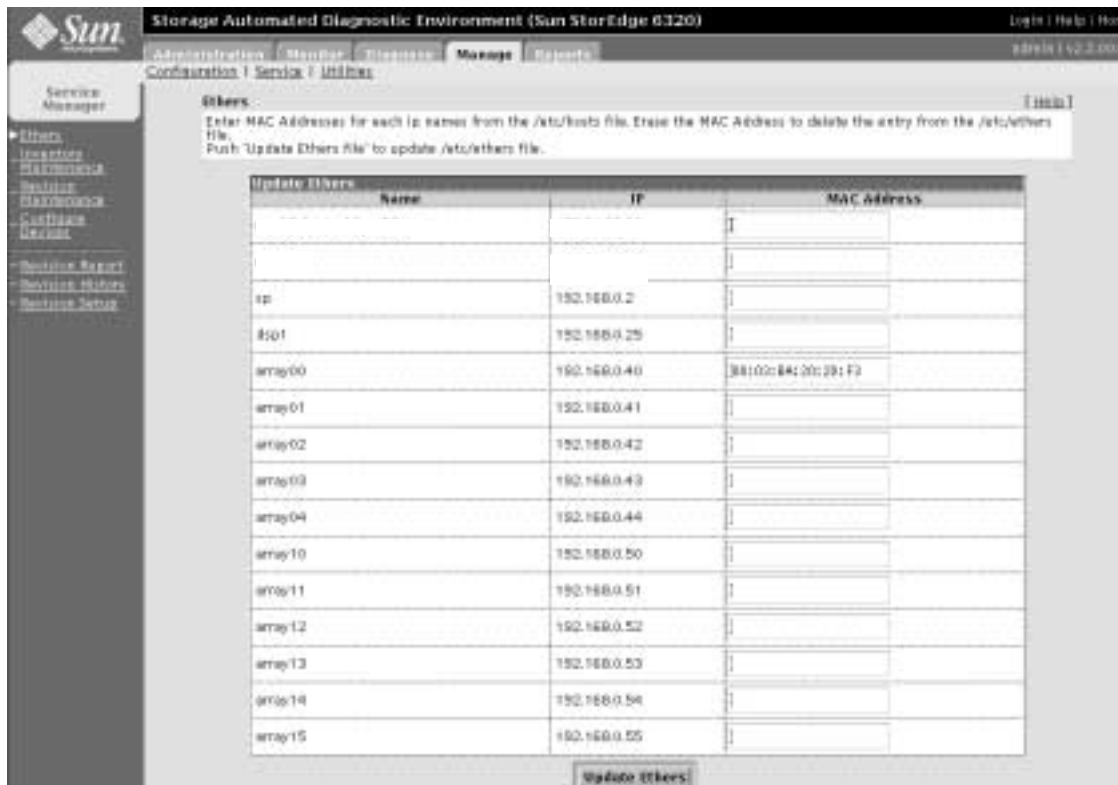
Sun

Storage Automated Diagnostic Environment (Sun StorEdge 6320)

Login | Help | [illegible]

Administration Monitor Diagnose Manage Reports

admin | v2.2.00

Configuration | Service | Utilities

Service Manager

Ethers
Inventory Maintenance
Revision Maintenance
Configure Devices

Revision Report
Revision History
Revision Setup

Ethers

[ Help ]

Enter MAC Addresses for each ip names from the /etc/hosts file. Erase the MAC Address to delete the entry from the /etc/ethers file.
Push "Update Ethers file" to update /etc/ethers file.

Update Ethers

| Name | IP | MAC Address |
|---|---|---|
| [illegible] | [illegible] | |
| | | |
| sp | 192.168.0.2 | |
| dsp1 | 192.168.0.25 | |
| array00 | 192.168.0.40 | 8:0:20:84:20:20:F3 |
| array01 | 192.168.0.41 | |
| array02 | 192.168.0.42 | |
| array03 | 192.168.0.43 | |
| array04 | 192.168.0.44 | |
| array10 | 192.168.0.50 | |
| array11 | 192.168.0.51 | |
| array12 | 192.168.0.52 | |
| array13 | 192.168.0.53 | |
| array14 | 192.168.0.54 | |
| array15 | 192.168.0.55 | |

Update Ethers